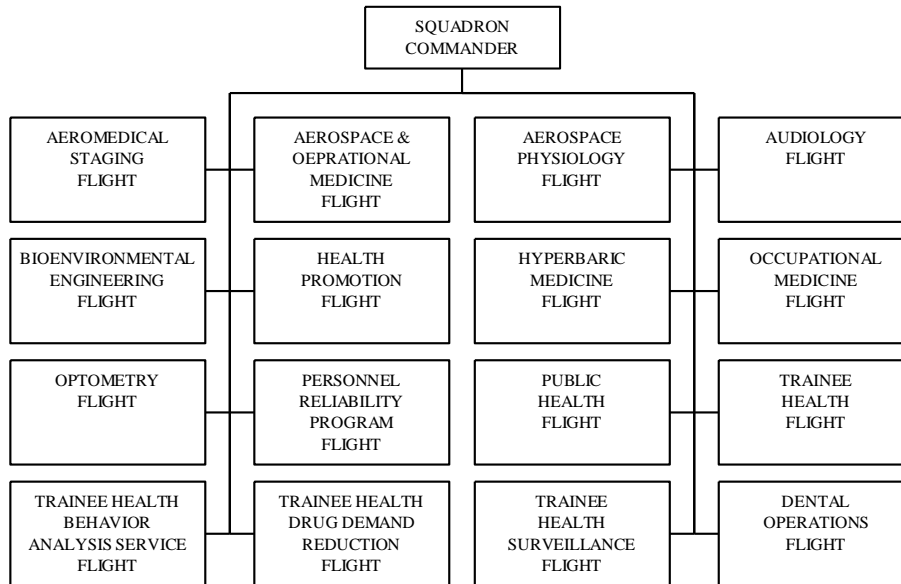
SQUADRON COMMANDER

AEROMEDICAL STAGING FLIGHT

AEROSPACE & OEPRATIONAL MEDICINE FLIGHT

AEROSPACE PHYSIOLOGY FLIGHT

AUDIOLOGY FLIGHT

BIOENVIRONMENTAL ENGINEERING FLIGHT

HEALTH PROMOTION FLIGHT

HYPERBARIC MEDICINE FLIGHT

OCCUPATIONAL MEDICINE FLIGHT

OPTOMETRY FLIGHT

PERSONNEL RELIABILITY PROGRAM FLIGHT

PUBLIC HEALTH FLIGHT

TRAINEE HEALTH FLIGHT

TRAINEE HEALTH BEHAVIOR ANALYSIS SERVICE FLIGHT

TRAINEE HEALTH DRUG DEMAND REDUCTION FLIGHT

TRAINEE HEALTH SURVEILLANCE FLIGHT

DENTAL OPERATIONS FLIGHT